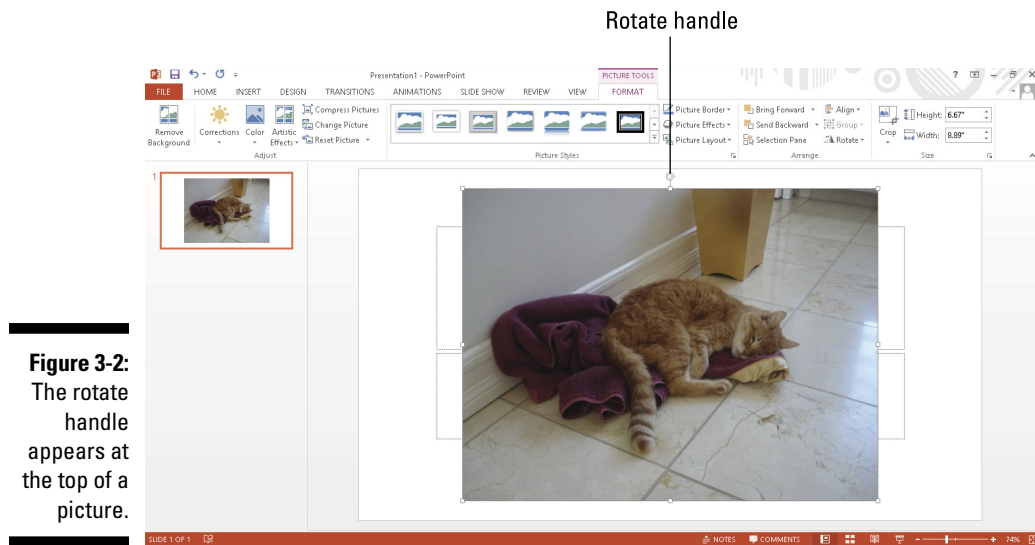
Rotate handle

Presentation1 - PowerPoint

PICTURE TOOLS

FILE HOME INSERT DESIGN TRANSITIONS ANIMATIONS SLIDE SHOW REVIEW VIEW FORMAT

Remove Background

Corrections

Color

Artistic Effects

Compress Pictures

Change Picture

Reset Picture

Adjust

Picture Styles

Picture Border

Picture Effects

Picture Layout

Bring Forward

Send Backward

Selection Pane

Align

Group

Rotate

Arrange

Crop

Height: 6.67"

Width: 8.89"

Size

1

Figure 3-2: The rotate handle appears at the top of a picture.

SLIDE 1 OF 1

NOTES

COMMENTS

74%